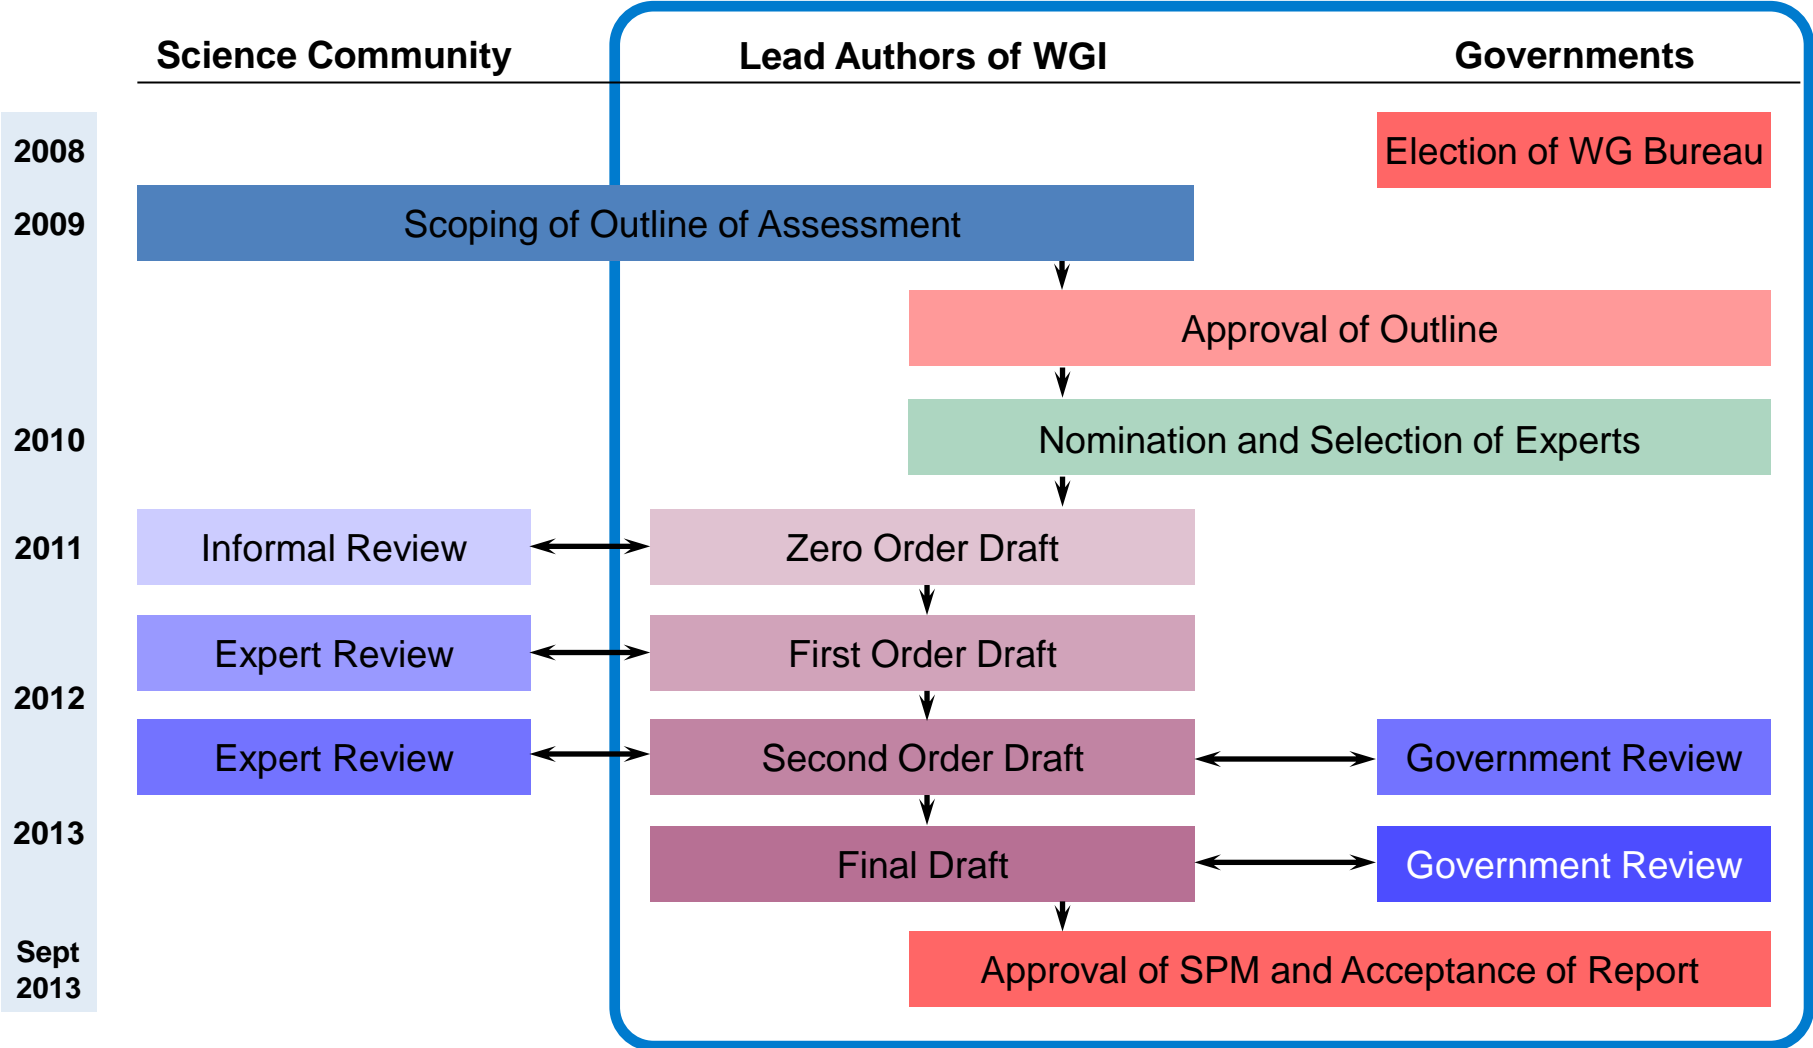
Science Community

Lead Authors of WGI

Governments

2008

Election of WG Bureau

2009

Scoping of Outline of Assessment

Approval of Outline

2010

Nomination and Selection of Experts

2011

Informal Review

Zero Order Draft

Expert Review

First Order Draft

2012

Expert Review

Second Order Draft

Government Review

2013

Final Draft

Government Review

Sept 2013

Approval of SPM and Acceptance of Report